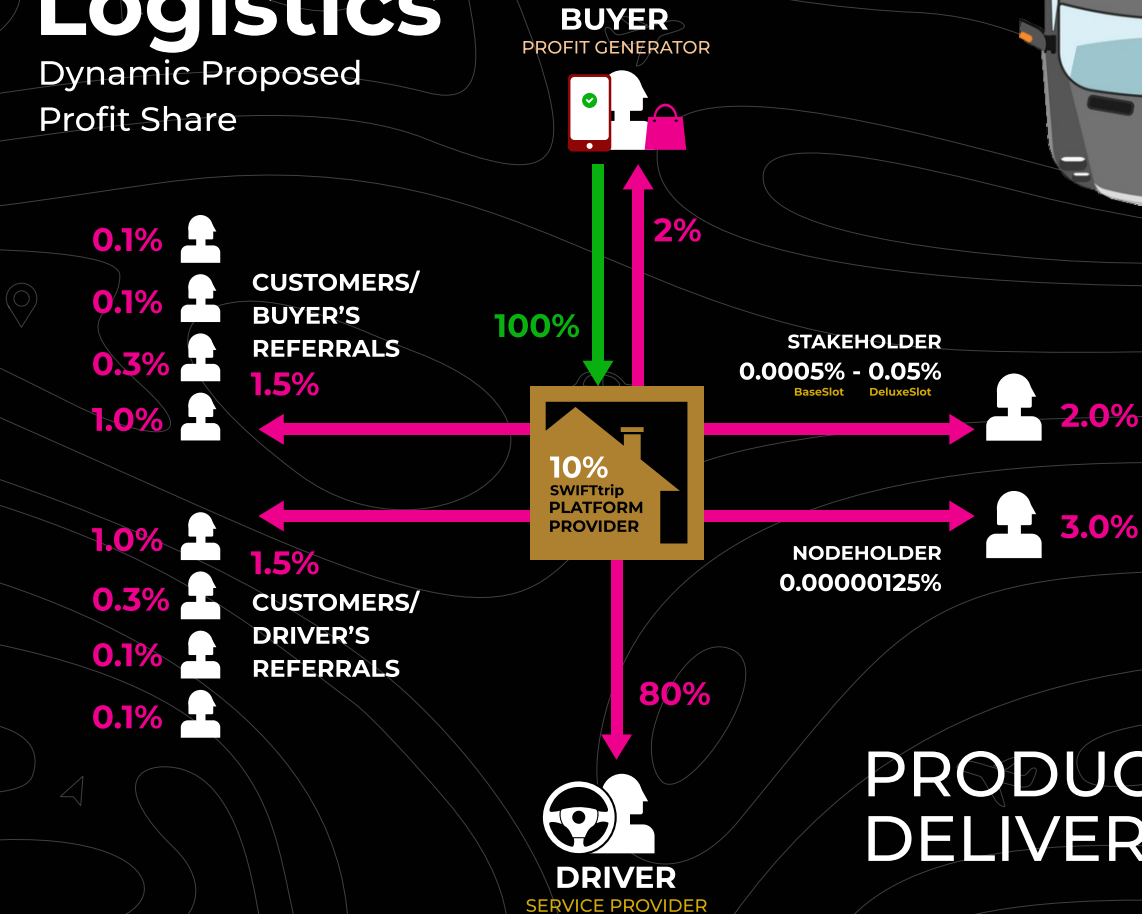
Logistics
Dynamic Proposed Profit Share

BUYER
PROFIT GENERATOR

2%

100%

0.1%
0.1%
0.3%
1.0%

CUSTOMERS/ BUYER'S REFERRALS

1.5%

STAKEHOLDER
0.0005% - 0.05%
BaseSlot DeluxeSlot

2.0%

10%
SWIFTtrip
PLATFORM
PROVIDER

3.0%

1.0%
0.3%
0.1%
0.1%

1.5%

CUSTOMERS/ DRIVER'S REFERRALS

NODEHOLDER
0.00000125%

80%

PRODUC
DELIVER

DRIVER
SERVICE PROVIDER